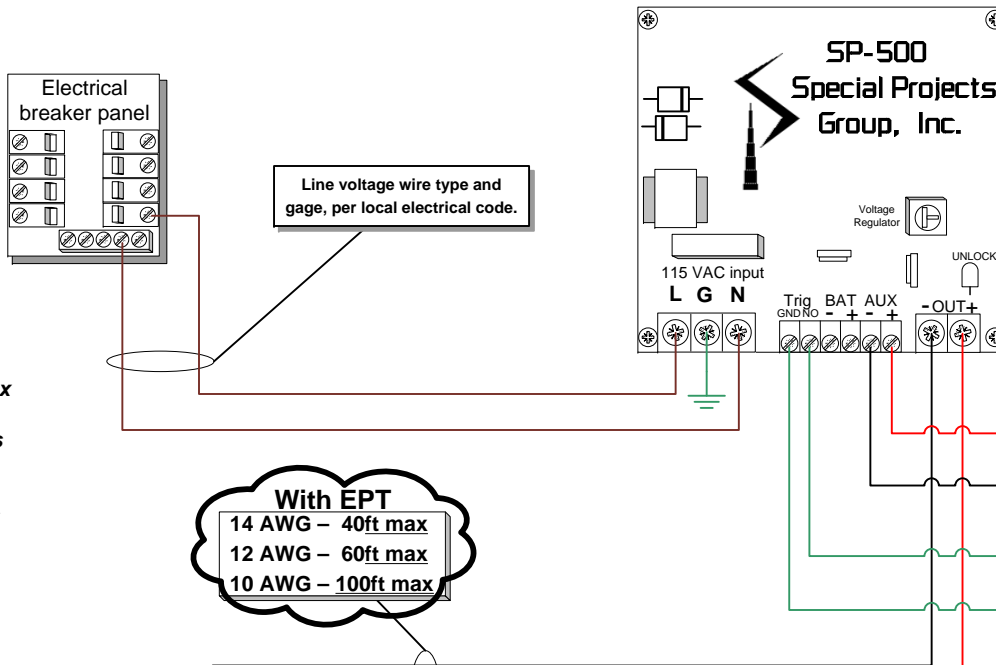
Electrical breaker panel

Line voltage wire type and gage, per local electrical code.

SP-500
Special Projects
Group, Inc.

Voltage Regulator

UNLOCK

115 VAC input
L G N

Trig
GND NO

BAT
- +

AUX
- +

-OUT+

x

s

With EPT
14 AWG – 40ft max
12 AWG – 60ft max
10 AWG – 100ft max